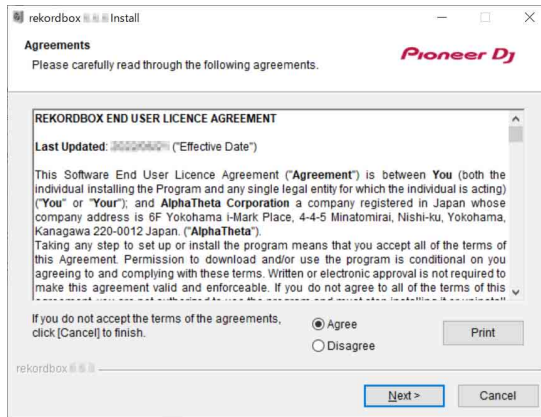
rekordbox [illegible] Install

Agreements

Please carefully read through the following agreements.

Pioneer DJ

REKORDBOX END USER LICENCE AGREEMENT

Last Updated: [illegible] ("Effective Date")

This Software End User Licence Agreement ("Agreement") is between You (both the individual installing the Program and any single legal entity for which the individual is acting) ("You" or "Your"); and AlphaTheta Corporation a company registered in Japan whose company address is 6F Yokohama i-Mark Place, 4-4-5 Minatomirai, Nishi-ku, Yokohama, Kanagawa 220-0012 Japan. ("AlphaTheta").

Taking any step to set up or install the program means that you accept all of the terms of this Agreement. Permission to download and/or use the program is conditional on you agreeing to and complying with these terms. Written or electronic approval is not required to make this agreement valid and enforceable. If you do not agree to all of the terms of this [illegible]

If you do not accept the terms of the agreements, click [Cancel] to finish.

Agree

Disagree

Print

rekordbox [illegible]

Next >

Cancel